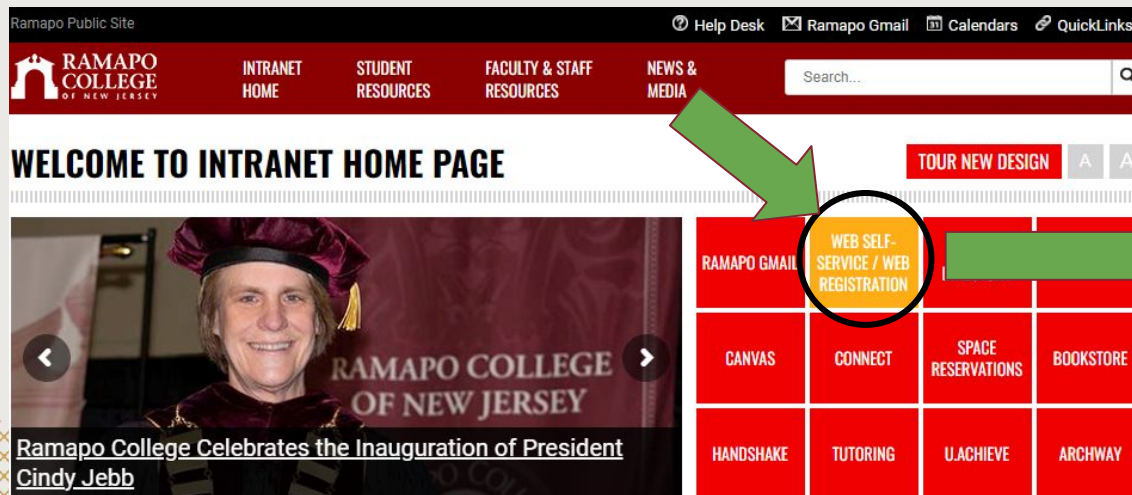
Ramapo Public Site

Help Desk Ramapo Gmail Calendars QuickLinks

RAMAPO COLLEGE OF NEW JERSEY

INTRANET HOME

STUDENT RESOURCES

FACULTY & STAFF RESOURCES

NEWS & MEDIA

Search...

WELCOME TO INTRANET HOME PAGE

TOUR NEW DESIGN

A

A

RAMAPO COLLEGE OF NEW JERSEY

Ramapo College Celebrates the Inauguration of President Cindy Jebb

RAMAPO GMAIL

WEB SELF-SERVICE / WEB REGISTRATION

CANVAS

CONNECT

SPACE RESERVATIONS

BOOKSTORE

HANDSHAKE

TUTORING

U.ACHIEVE

ARCHWAY